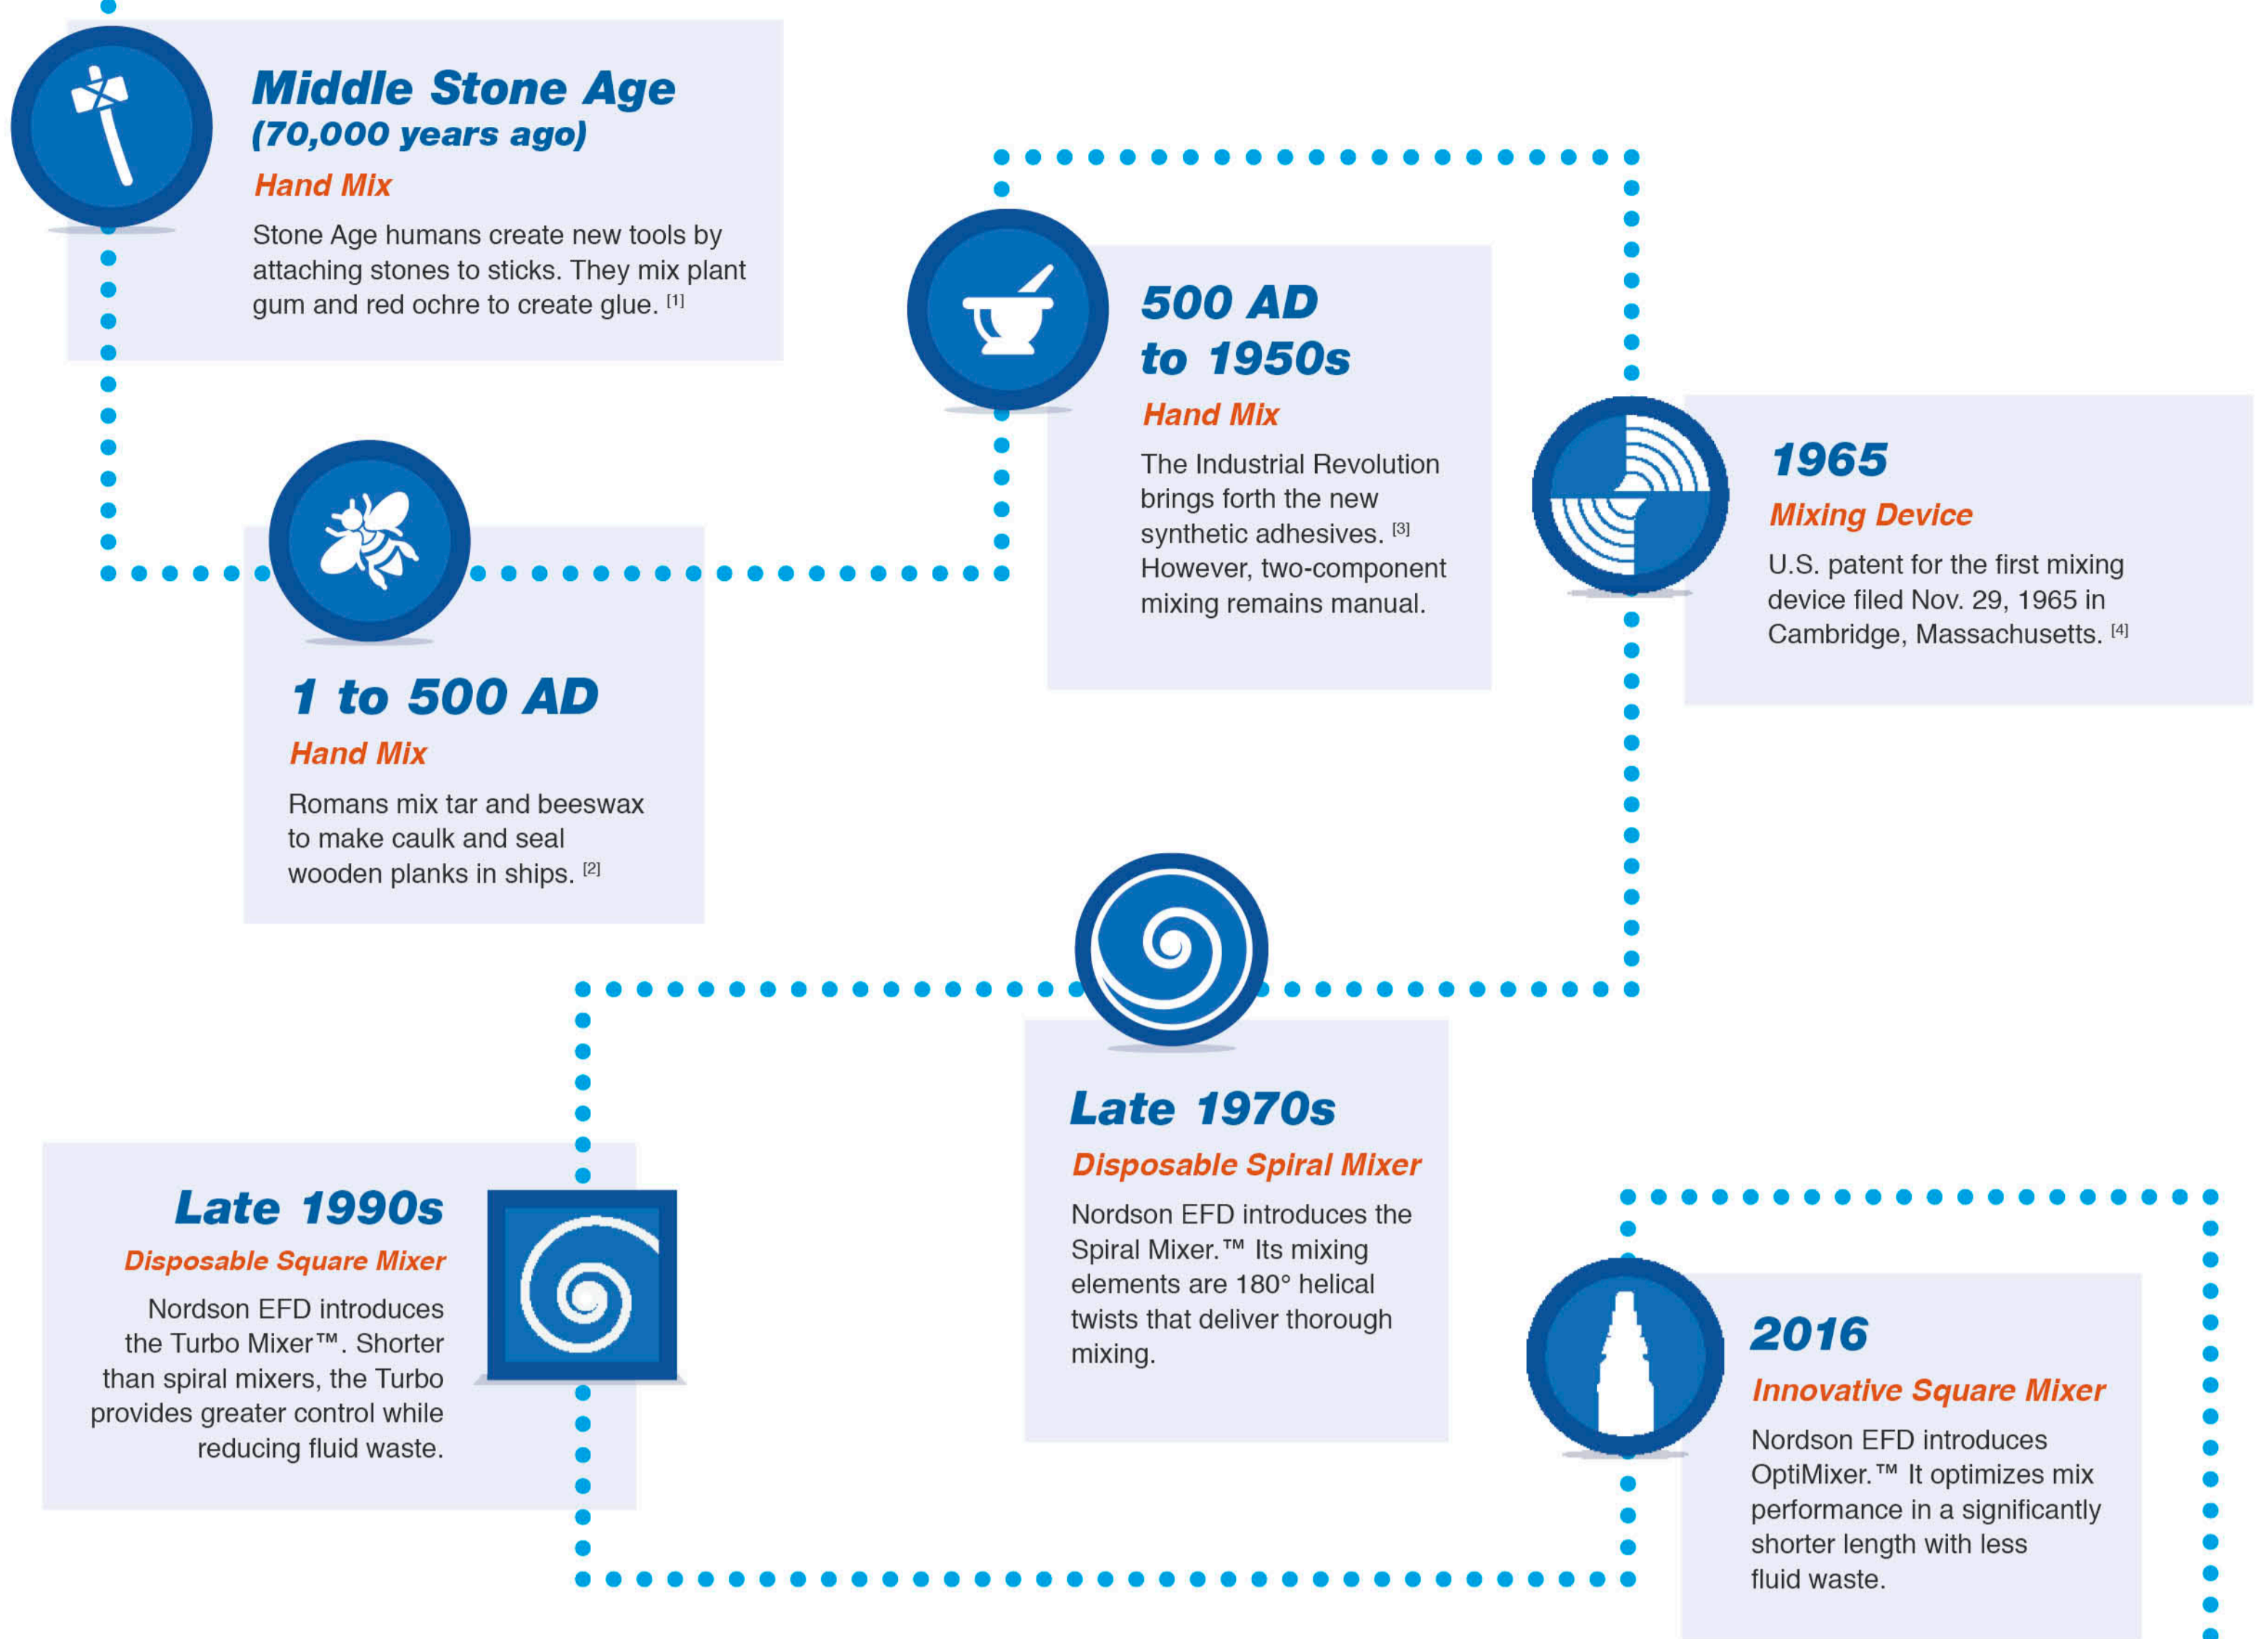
Middle Stone Age
(70,000 years ago)

Hand Mix

Stone Age humans create new tools by attaching stones to sticks. They mix plant gum and red ochre to create glue. $^{[1]}$

500 AD
to 1950s

Hand Mix

The Industrial Revolution brings forth the new synthetic adhesives. $^{[3]}$ However, two-component mixing remains manual.

1965

Mixing Device

U.S. patent for the first mixing device filed Nov. 29, 1965 in Cambridge, Massachusetts. $^{[4]}$

1 to 500 AD

Hand Mix

Romans mix tar and beeswax to make caulk and seal wooden planks in ships. $^{[2]}$

Late 1970s

Disposable Spiral Mixer

Nordson EFD introduces the Spiral Mixer.™ Its mixing elements are 180° helical twists that deliver thorough mixing.

Late 1990s

Disposable Square Mixer

Nordson EFD introduces the Turbo Mixer™. Shorter than spiral mixers, the Turbo provides greater control while reducing fluid waste.

2016

Innovative Square Mixer

Nordson EFD introduces OptiMixer.™ It optimizes mix performance in a significantly shorter length with less fluid waste.